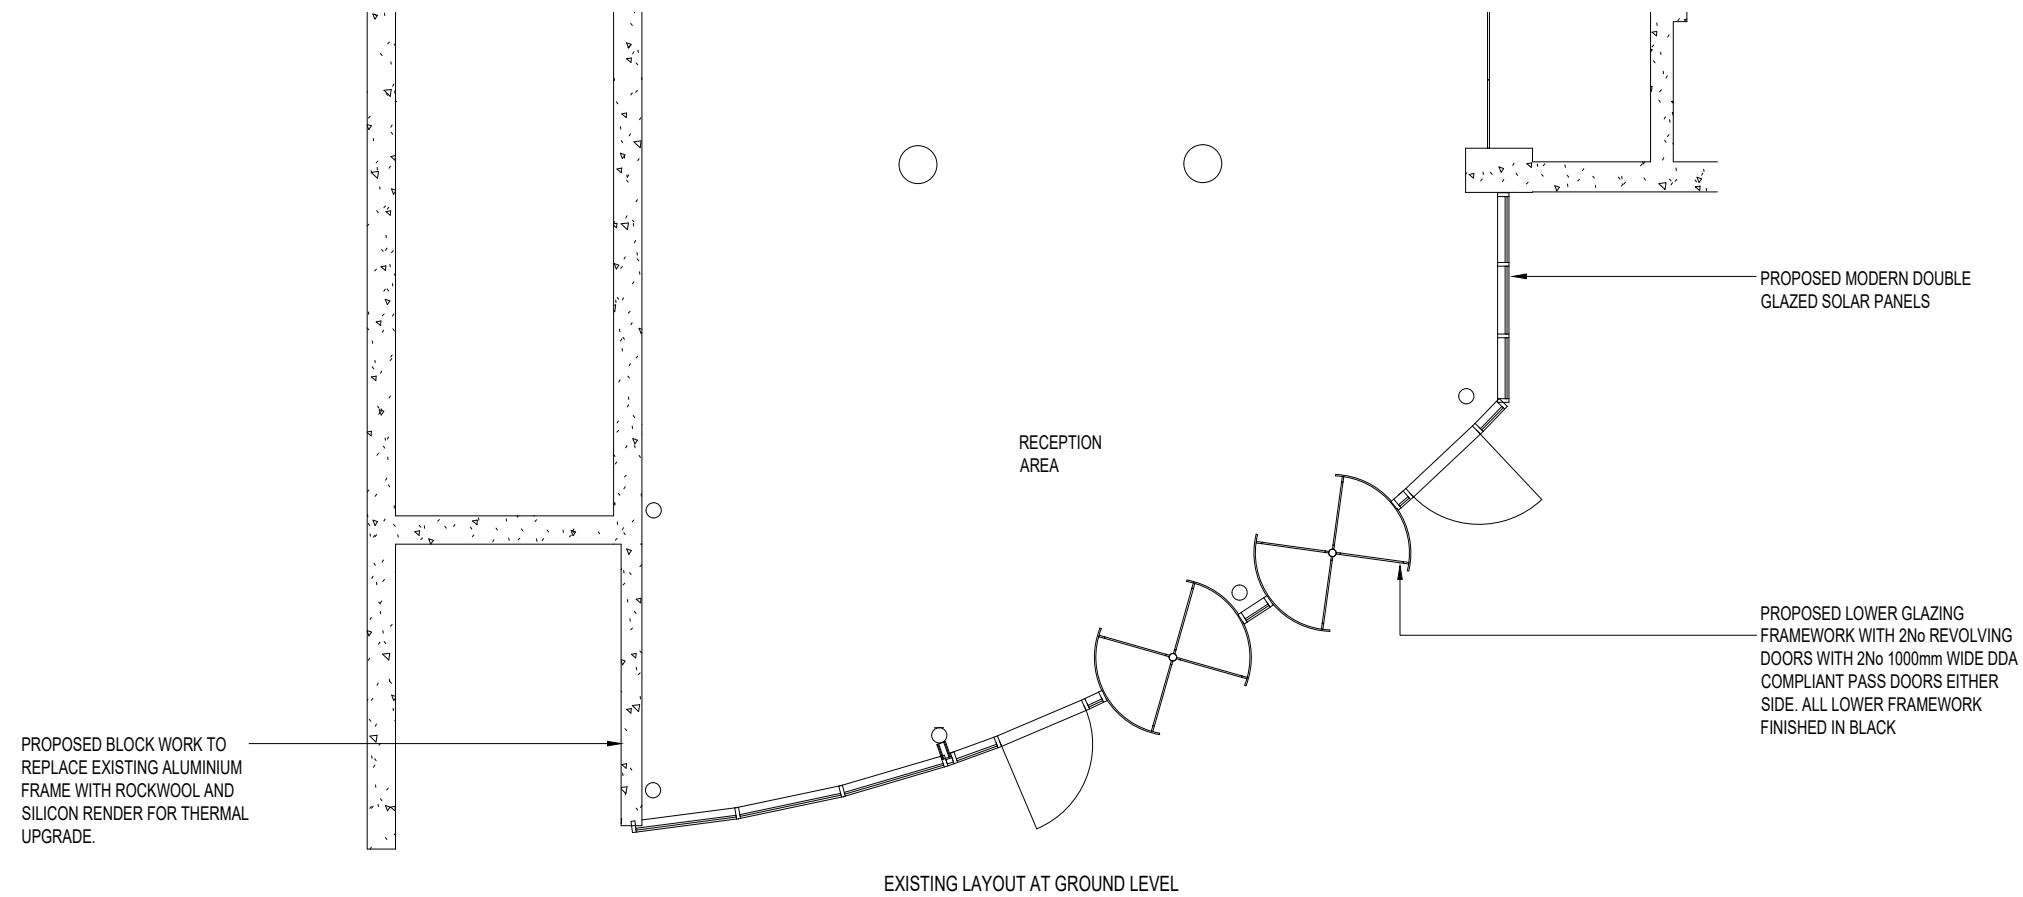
PROPOSED MODERN DOUBLE GLAZED SOLAR PANELS

RECEPTION AREA

PROPOSED LOWER GLAZING FRAMEWORK WITH 2No REVOLVING DOORS WITH 2No 1000mm WIDE DDA COMPLIANT PASS DOORS EITHER SIDE. ALL LOWER FRAMEWORK FINISHED IN BLACK

PROPOSED BLOCK WORK TO REPLACE EXISTING ALUMINIUM FRAME WITH ROCKWOOL AND SILICON RENDER FOR THERMAL UPGRADE.

EXISTING LAYOUT AT GROUND LEVEL